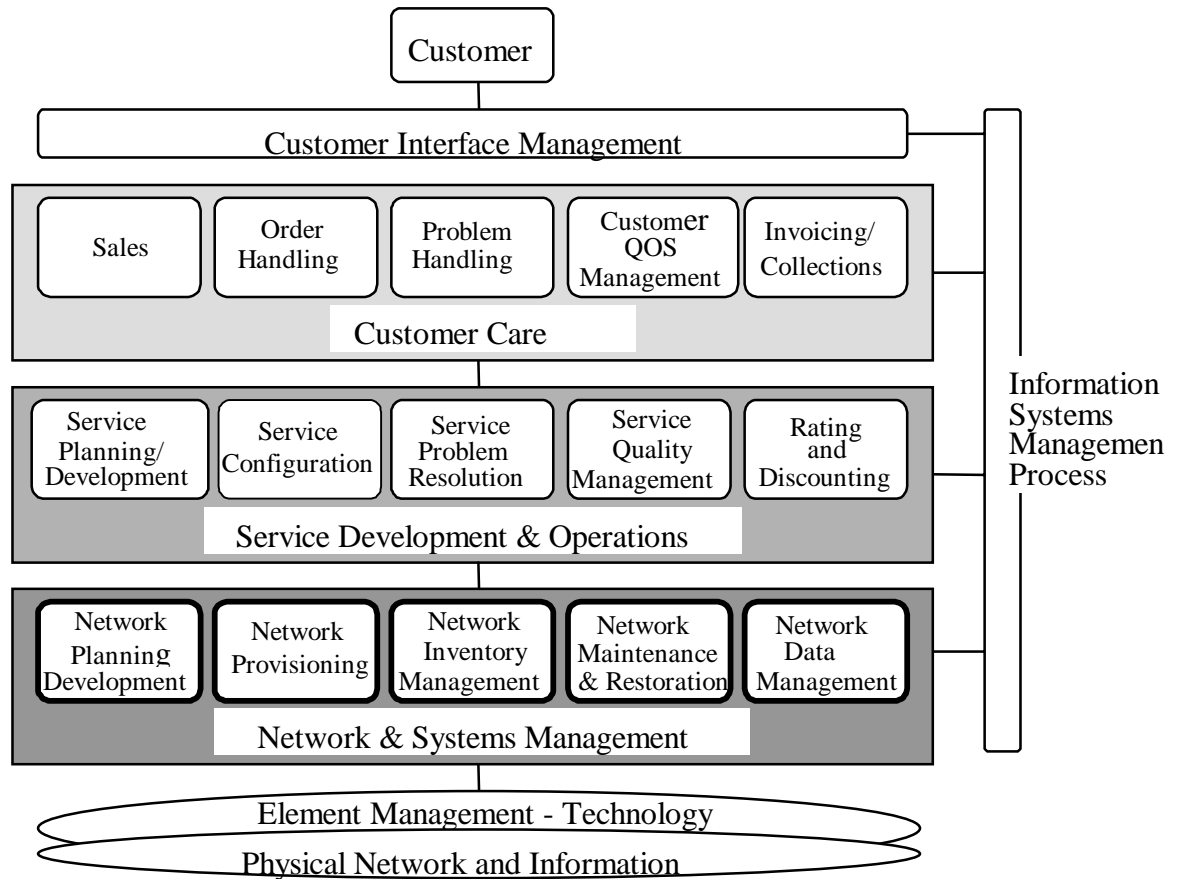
Customer

Customer Interface Management

Sales

Order Handling

Problem Handling

Customer QOS Management

Invoicing/ Collections

Customer Care

Service Planning/ Development

Service Configuration

Service Problem Resolution

Service Quality Management

Rating and Discounting

Service Development & Operations

Network Planning Development

Network Provisioning

Network Inventory Management

Network Maintenance & Restoration

Network Data Management

Network & Systems Management

Information Systems Managemen Process

Element Management - Technology

Physical Network and Information